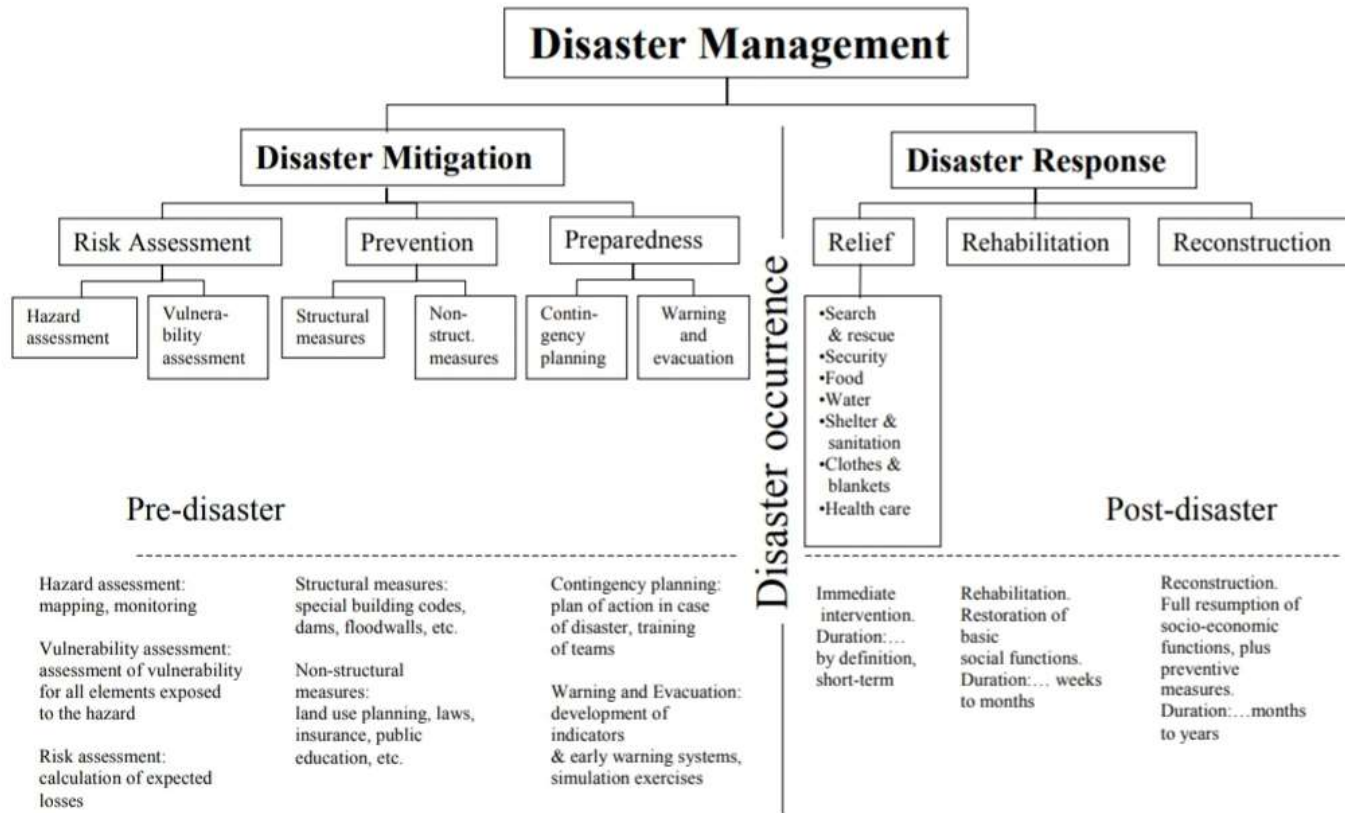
Disaster Management

Disaster Mitigation

Risk Assessment

Hazard assessment

Vulnerability assessment

Prevention

Structural measures

Non-struct. measures

Preparedness

Contingency planning

Warning and evacuation

Disaster occurrence

Disaster Response

Relief

•Search & rescue
•Security
•Food
•Water
•Shelter & sanitation
•Clothes & blankets
•Health care

Rehabilitation

Reconstruction

Pre-disaster

Post-disaster

Hazard assessment: mapping, monitoring

Vulnerability assessment: assessment of vulnerability for all elements exposed to the hazard

Risk assessment: calculation of expected losses

Structural measures: special building codes, dams, floodwalls, etc.

Non-structural measures: land use planning, laws, insurance, public education, etc.

Contingency planning: plan of action in case of disaster, training of teams

Warning and Evacuation: development of indicators & early warning systems, simulation exercises

Immediate intervention. Duration:… by definition, short-term

Rehabilitation. Restoration of basic social functions. Duration:… weeks to months

Reconstruction. Full resumption of socio-economic functions, plus preventive measures. Duration:…months to years